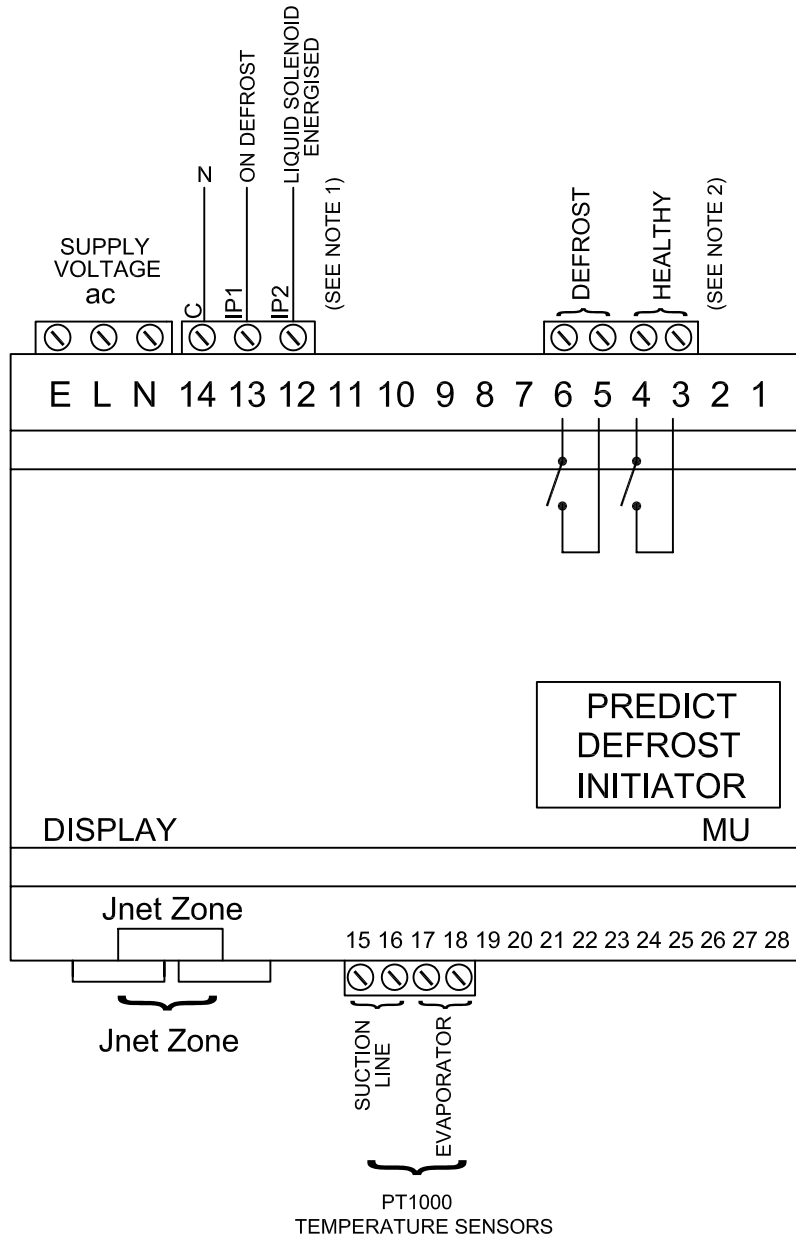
SUPPLY VOLTAGE ac

N

ON DEFROST

LIQUID SOLENOID ENERGISED

C

IP1

IP2

(SEE NOTE 1)

DEFROST

HEALTHY

(SEE NOTE 2)

E L N 14 13 12 11 10 9 8 7 6 5 4 3 2 1

PREDICT DEFROST INITIATOR

DISPLAY

MU

Jnet Zone

15 16 17 18 19 20 21 22 23 24 25 26 27 28

Jnet Zone

SUCTION LINE

EVAPORATOR

PT1000 TEMPERATURE SENSORS